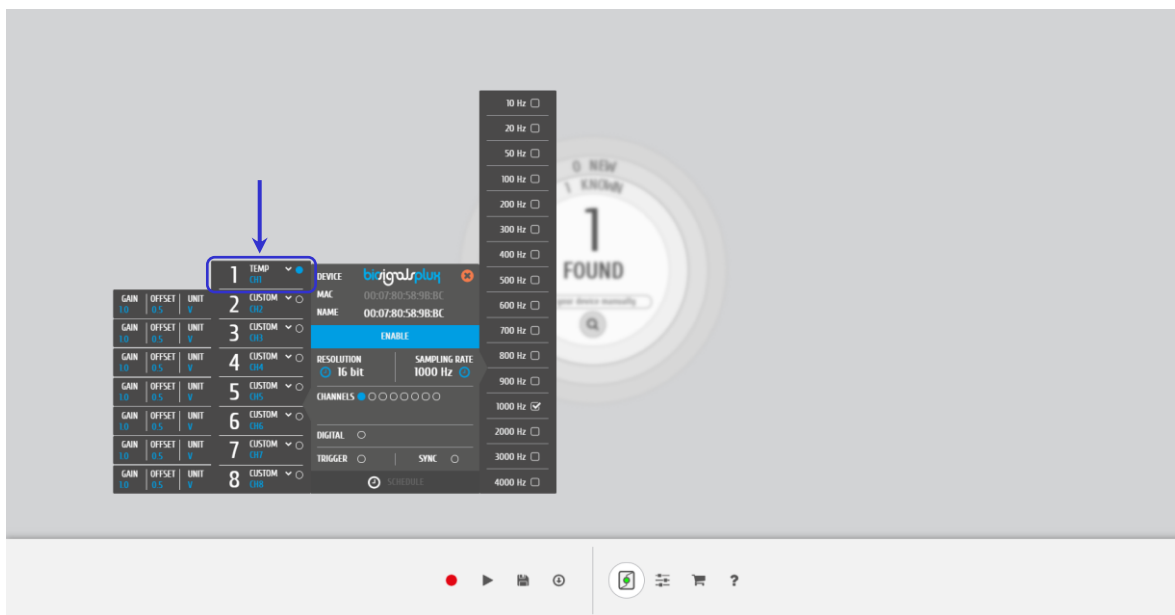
10 Hz
20 Hz
50 Hz
100 Hz
200 Hz
300 Hz
400 Hz
500 Hz
600 Hz
700 Hz
800 Hz
900 Hz
1000 Hz
2000 Hz
3000 Hz
4000 Hz

0 NEW
1 KNOWN
1
FOUND
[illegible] your device manually

1 TEMP CH1
GAIN 1.0 | OFFSET 0.5 | UNIT V | 2 CUSTOM CH2
GAIN 1.0 | OFFSET 0.5 | UNIT V | 3 CUSTOM CH3
GAIN 1.0 | OFFSET 0.5 | UNIT V | 4 CUSTOM CH4
GAIN 1.0 | OFFSET 0.5 | UNIT V | 5 CUSTOM CH5
GAIN 1.0 | OFFSET 0.5 | UNIT V | 6 CUSTOM CH6
GAIN 1.0 | OFFSET 0.5 | UNIT V | 7 CUSTOM CH7
GAIN 1.0 | OFFSET 0.5 | UNIT V | 8 CUSTOM CH8

DEVICE biosignalsplux
MAC 00:07:80:58:9B:BC
NAME 00:07:80:58:9B:BC
ENABLE
RESOLUTION 16 bit
SAMPLING RATE 1000 Hz
CHANNELS
DIGITAL
TRIGGER
SYNC
SCHEDULE

?